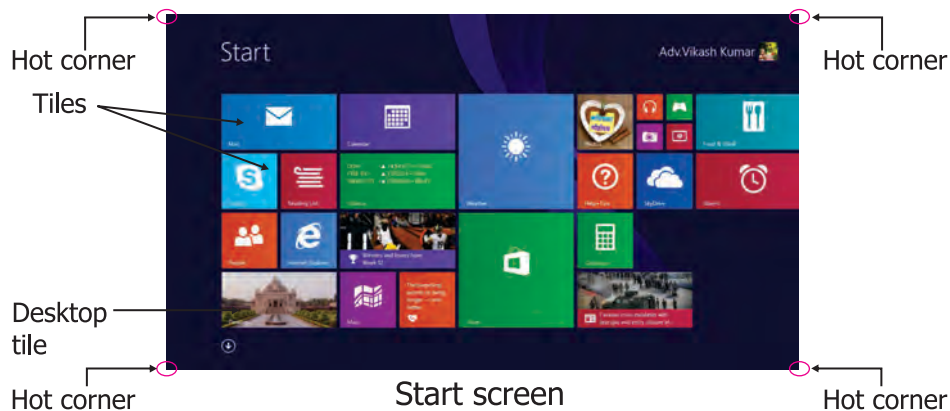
Hot corner

Hot corner

Tiles

Start

Adv.Vikash Kumar

Mail

Calendar

Weather

Food & Drink

Skype

Reading List

Finance

Help+Tips

SkyDrive

Alarms

People

Internet Explorer

Store

Calculator

Desktop tile

Maps

Hot corner

Start screen

Hot corner